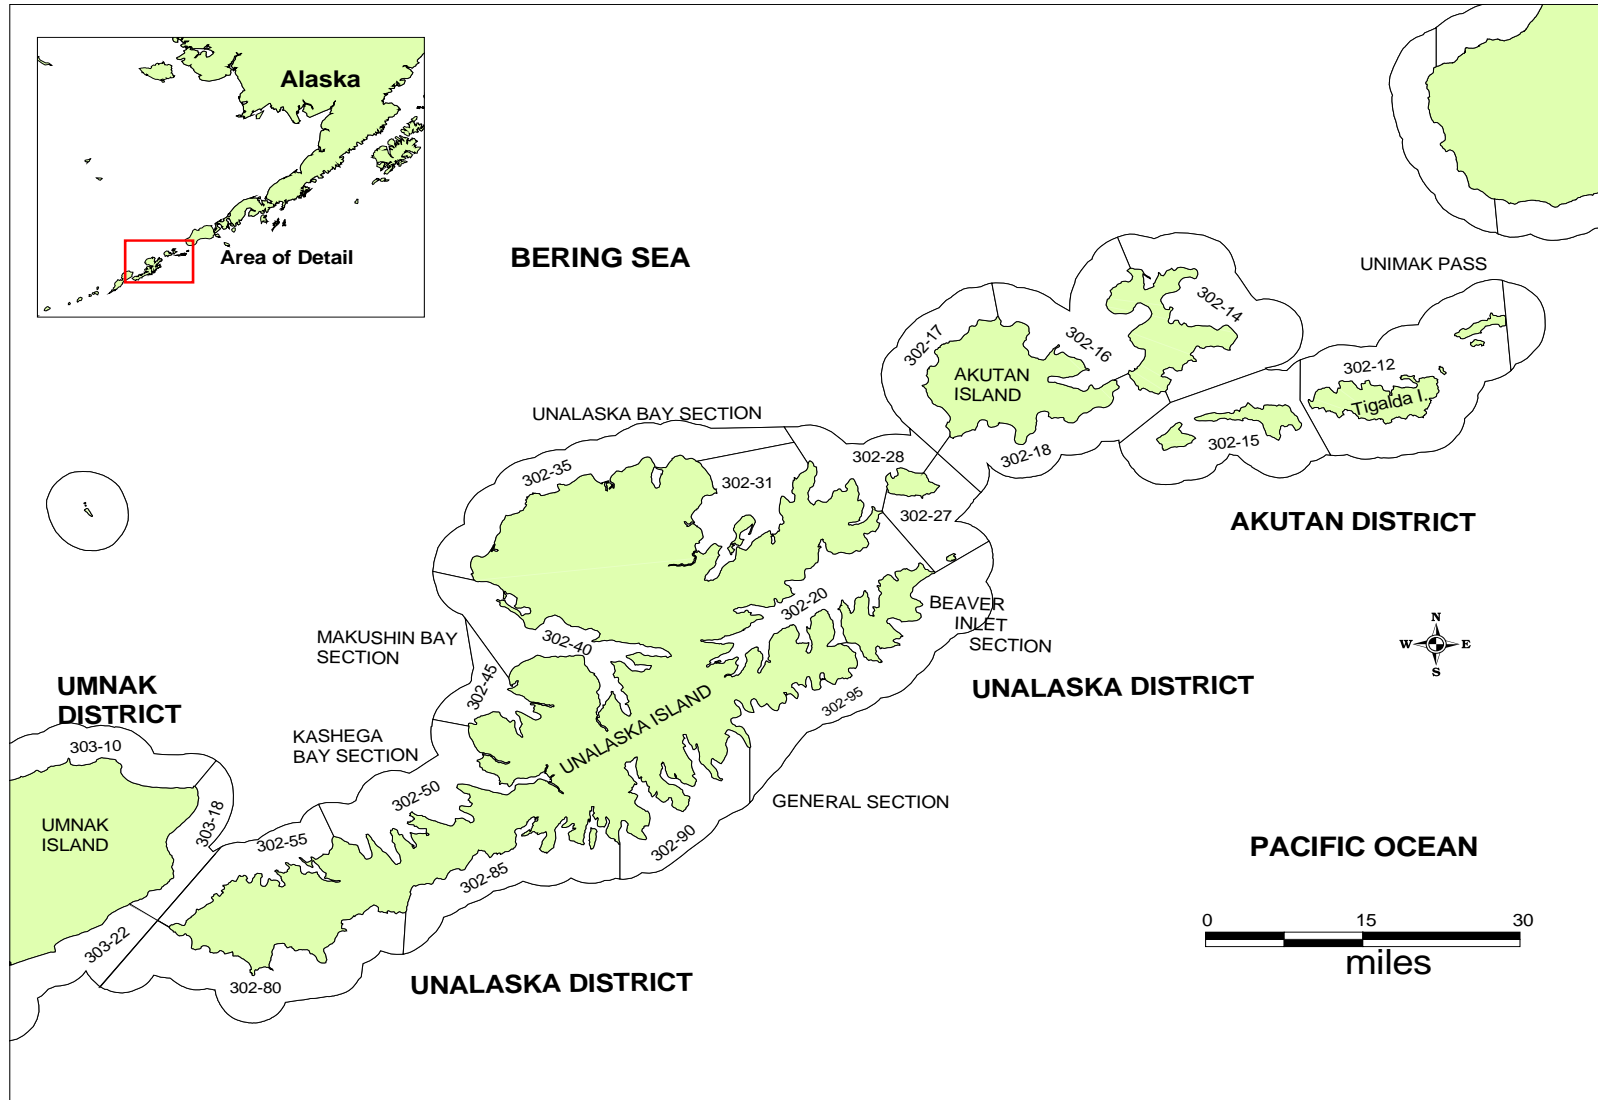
Alaska

Area of Detail

BERING SEA

UNIMAK PASS

302-14

302-16

302-17

AKUTAN ISLAND

302-12

Tigalda I.

302-15

302-18

UNALASKA BAY SECTION

302-28

302-35

302-31

302-27

AKUTAN DISTRICT

BEAVER INLET SECTION

302-20

MAKUSHIN BAY SECTION

302-40

N
W E
S

UNALASKA DISTRICT

UMNAK DISTRICT

302-45

UNALASKA ISLAND

302-95

303-10

KASHEGA BAY SECTION

303-18

302-50

GENERAL SECTION

UMNAK ISLAND

302-55

302-90

PACIFIC OCEAN

302-85

303-22

0 15 30
miles

302-80

UNALASKA DISTRICT